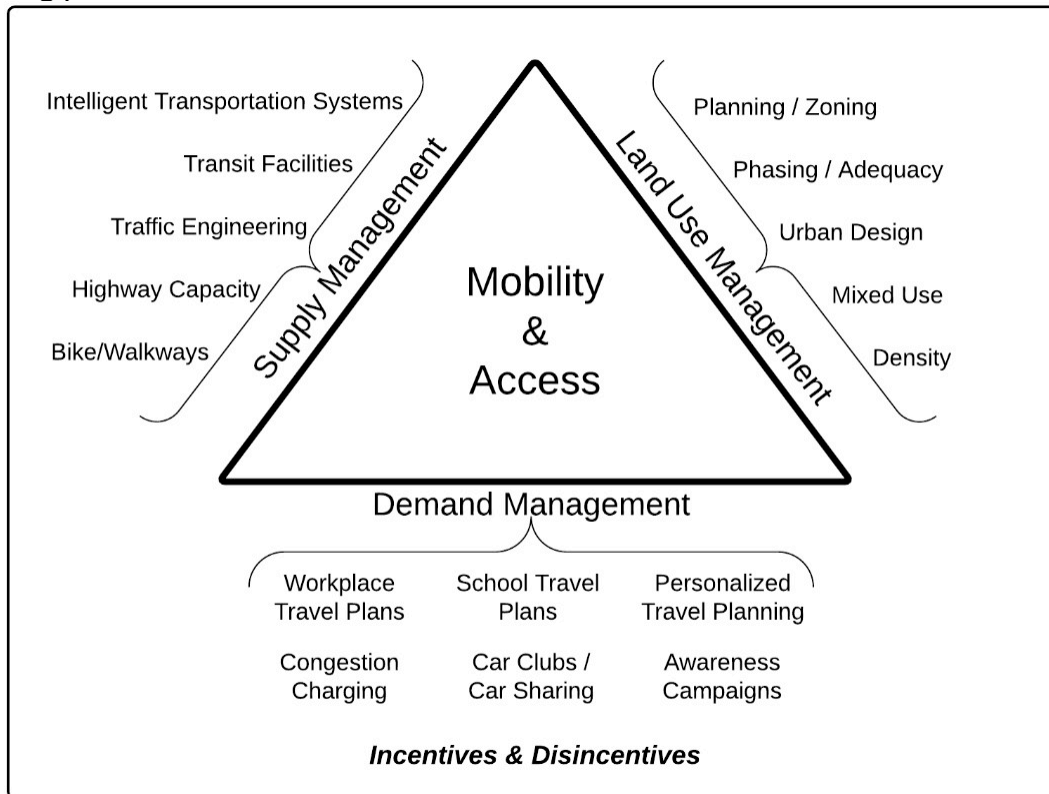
Intelligent Transportation Systems

Transit Facilities

Traffic Engineering

Highway Capacity

Bike/Walkways

Supply Management

Mobility
&
Access

Land Use Management

Planning / Zoning

Phasing / Adequacy

Urban Design

Mixed Use

Density

Demand Management

Workplace Travel Plans

School Travel Plans

Personalized Travel Planning

Congestion Charging

Car Clubs / Car Sharing

Awareness Campaigns

***Incentives & Disincentives***